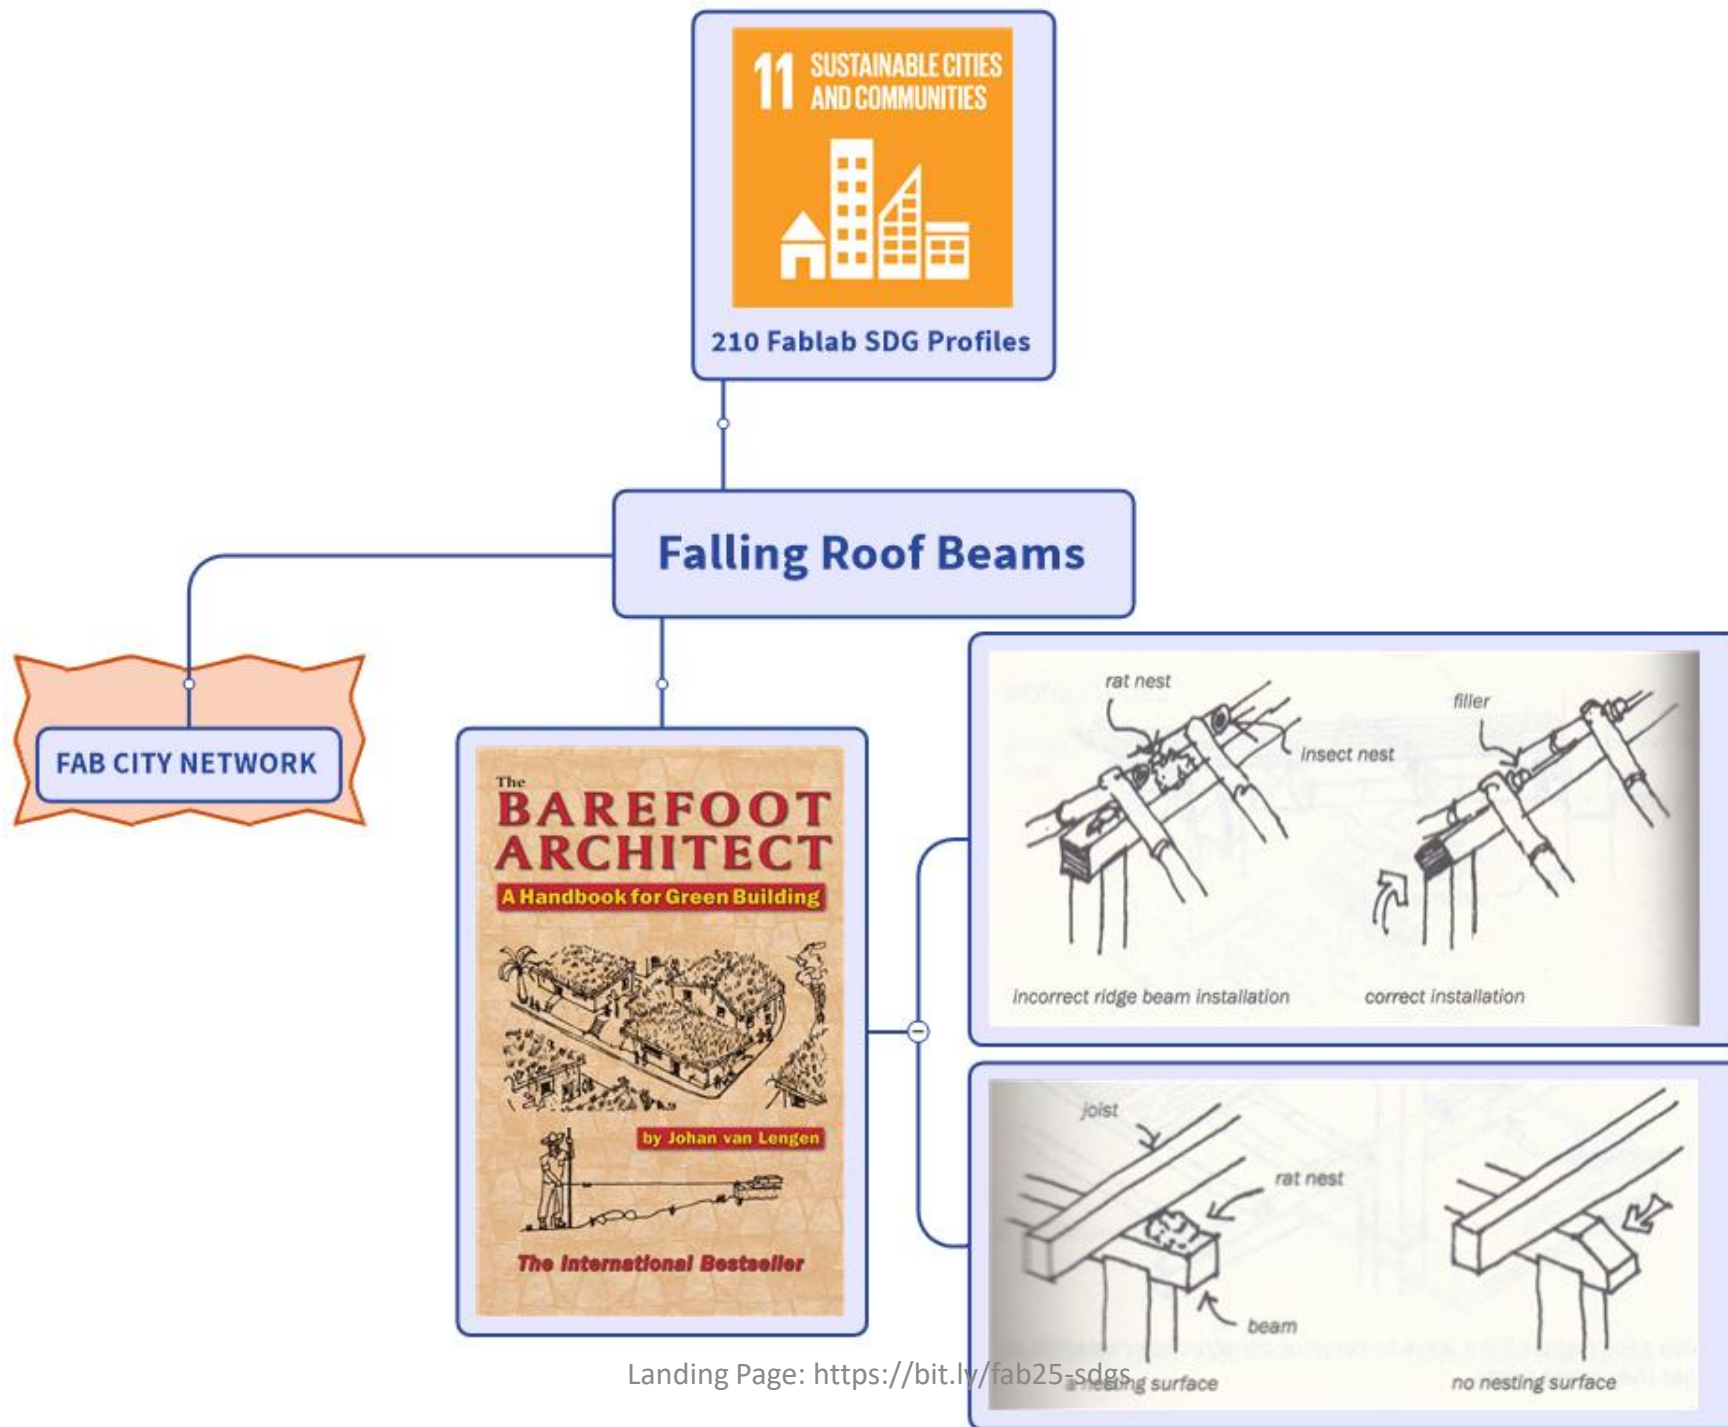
11 SUSTAINABLE CITIES AND COMMUNITIES

210 Fablab SDG Profiles

Falling Roof Beams

FAB CITY NETWORK

The BAREFOOT ARCHITECT
A Handbook for Green Building
by Johan van Lengen
The International Bestseller

rat nest
insect nest
filler
incorrect ridge beam installation
correct installation

joist
rat nest
beam
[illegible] surface
no nesting surface

Landing Page: https://bit.ly/fab25-sdgs